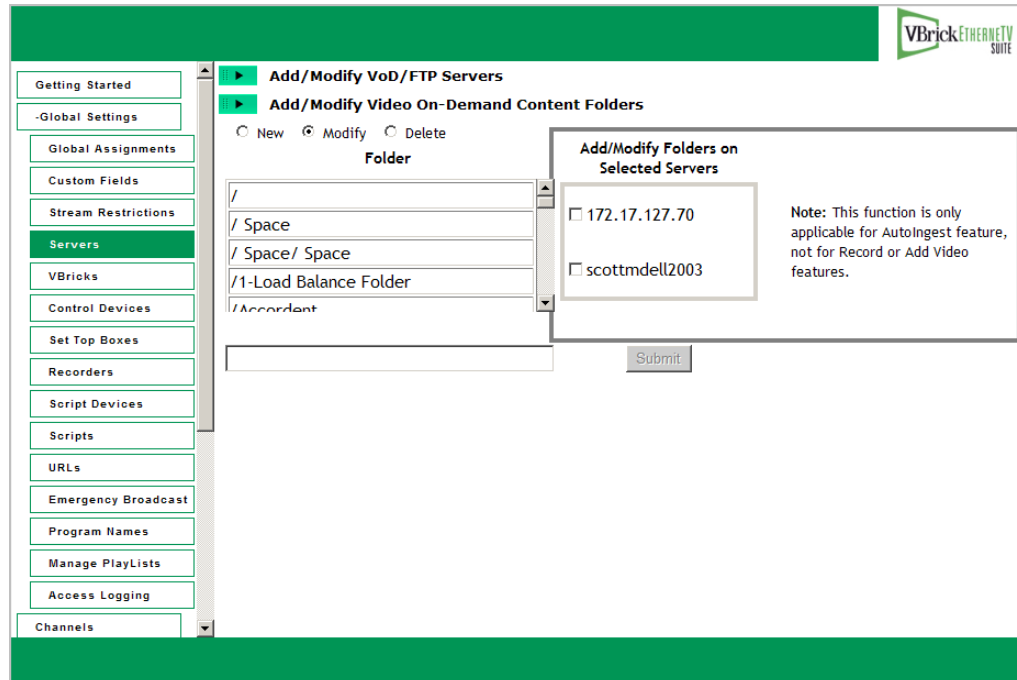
VBrick ETHERNETV SUITE

Getting Started
-Global Settings
Global Assignments
Custom Fields
Stream Restrictions
Servers
VBricks
Control Devices
Set Top Boxes
Recorders
Script Devices
Scripts
URLs
Emergency Broadcast
Program Names
Manage PlayLists
Access Logging
Channels

Add/Modify VoD/FTP Servers

Add/Modify Video On-Demand Content Folders

New Modify Delete

Folder

/
/ Space
/ Space/ Space
/1-Load Balance Folder
/Accordent

Add/Modify Folders on Selected Servers

172.17.127.70

scottmdell2003

**Note:** This function is only applicable for AutoIngest feature, not for Record or Add Video features.

Submit